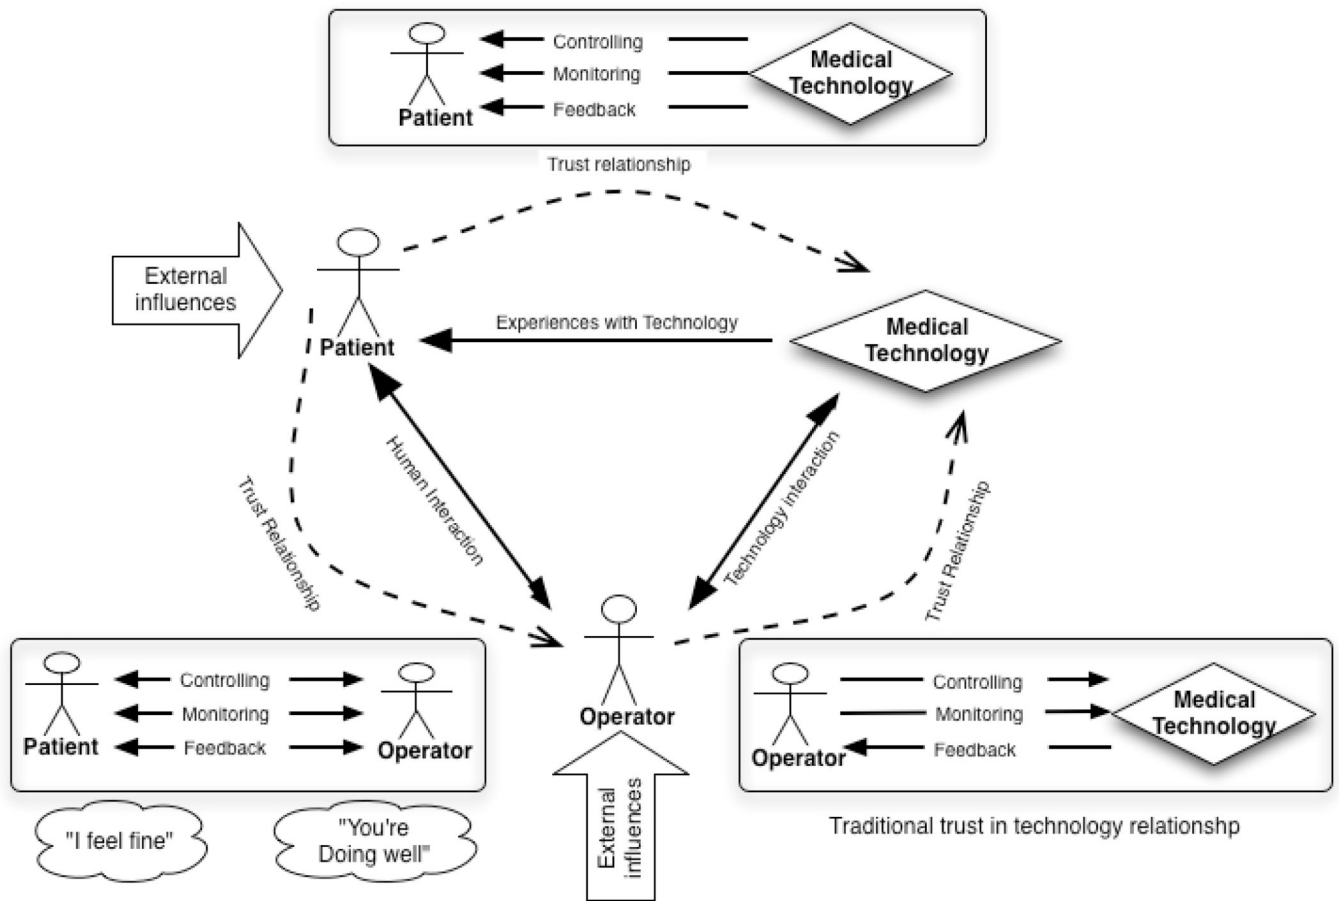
Patient
Controlling
Monitoring
Feedback
Medical Technology

Trust relationship

External influences

Patient

Experiences with Technology

Medical Technology

Trust Relationship

Human Interaction

Technology interaction

Trust Relationship

Operator

Patient
Controlling
Monitoring
Feedback
Operator

"I feel fine"

"You're Doing well"

External influences

Operator
Controlling
Monitoring
Feedback
Medical Technology

Traditional trust in technology relationshp